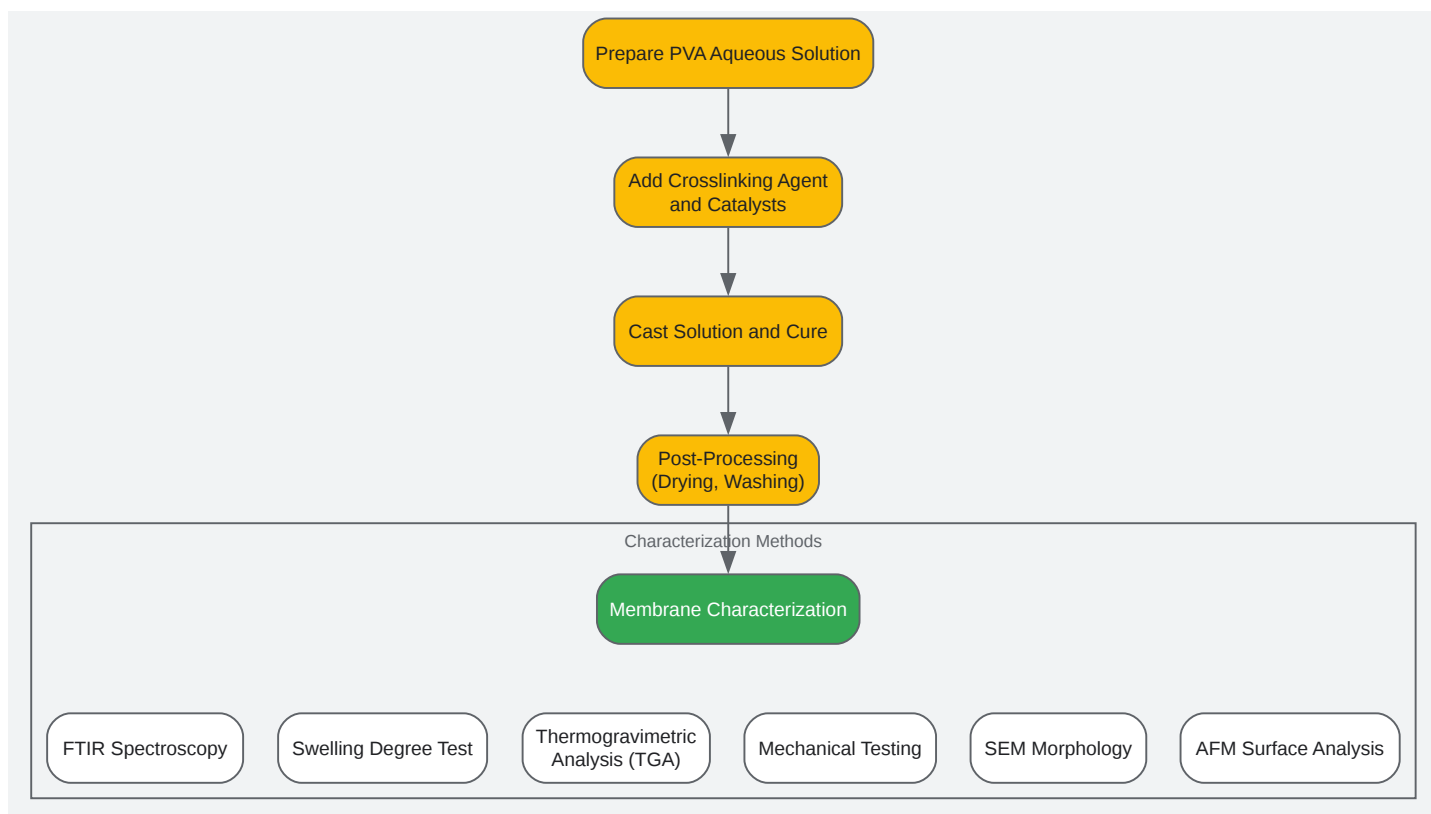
Prepare PVA Aqueous Solution

Add Crosslinking Agent and Catalysts

Cast Solution and Cure

Post-Processing (Drying, Washing)

Characterization Methods

Membrane Characterization

FTIR Spectroscopy

Swelling Degree Test

Thermogravimetric Analysis (TGA)

Mechanical Testing

SEM Morphology

AFM Surface Analysis